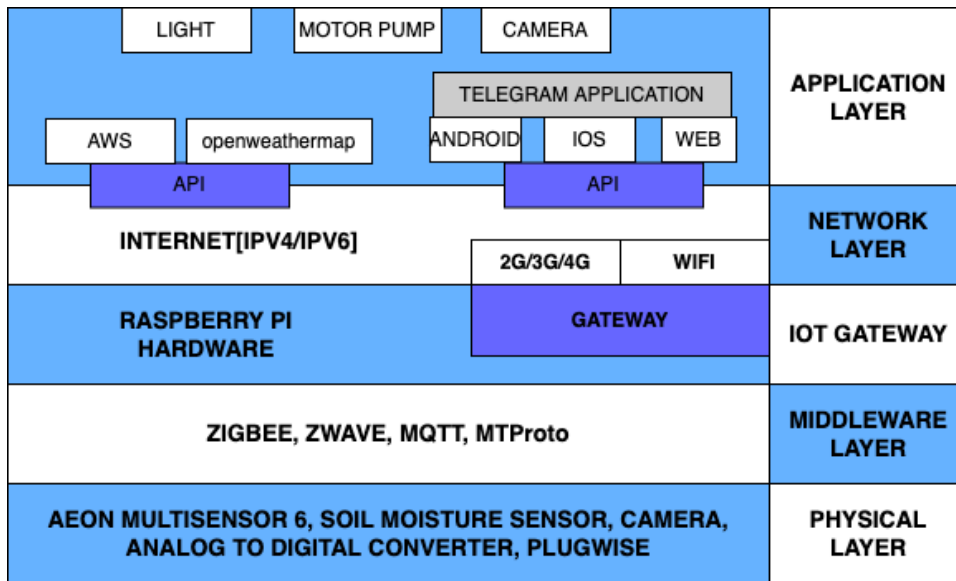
LIGHT
MOTOR PUMP
CAMERA
TELEGRAM APPLICATION
AWS
openweathermap
ANDROID
IOS
WEB
API
API
APPLICATION LAYER

INTERNET[IPV4/IPV6]
2G/3G/4G
WIFI
NETWORK LAYER

RASPBERRY PI HARDWARE
GATEWAY
IOT GATEWAY

ZIGBEE, ZWAVE, MQTT, MTProto
MIDDLEWARE LAYER

AEON MULTISENSOR 6, SOIL MOISTURE SENSOR, CAMERA, ANALOG TO DIGITAL CONVERTER, PLUGWISE
PHYSICAL LAYER